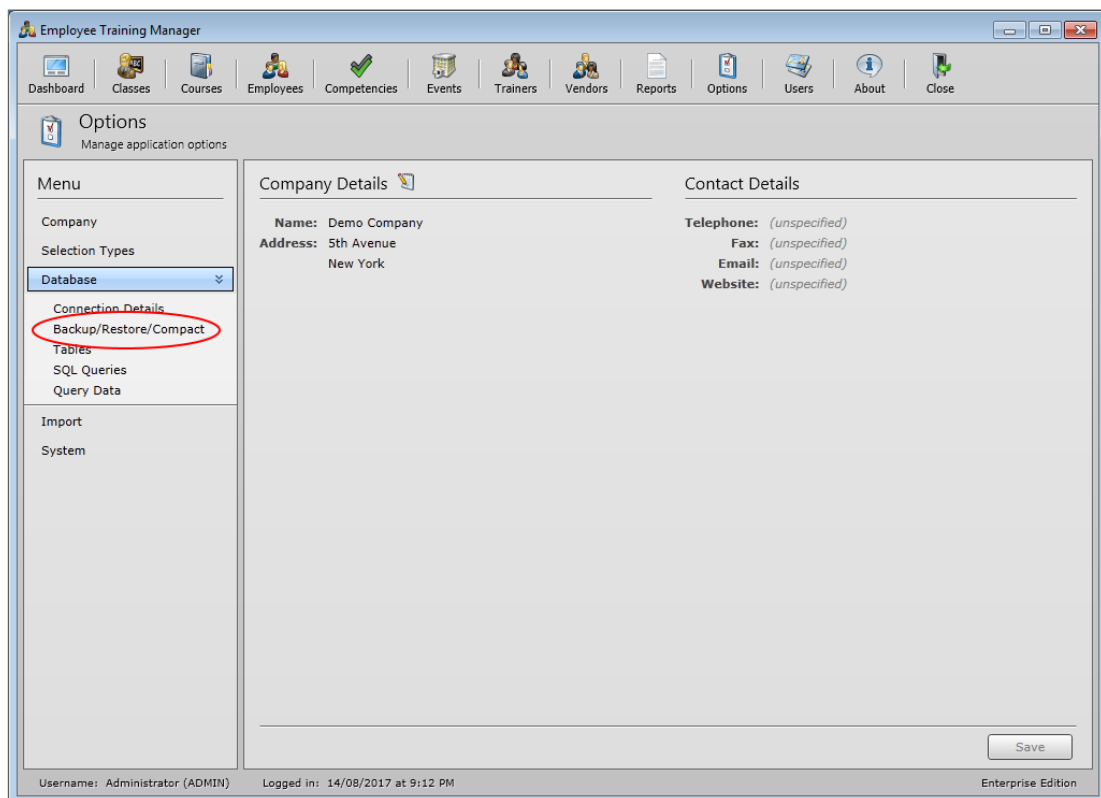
Employee Training Manager

Dashboard Classes Courses Employees Competencies Events Trainers Vendors Reports Options Users About Close

Options
Manage application options

Menu

Company
Selection Types
Database
Connection Details
Backup/Restore/Compact
Tables
SQL Queries
Query Data
Import
System

Company Details

Name: Demo Company
Address: 5th Avenue
New York

Contact Details

Telephone: (unspecified)
Fax: (unspecified)
Email: (unspecified)
Website: (unspecified)

Save

Username: Administrator (ADMIN)
Logged in: 14/08/2017 at 9:12 PM
Enterprise Edition